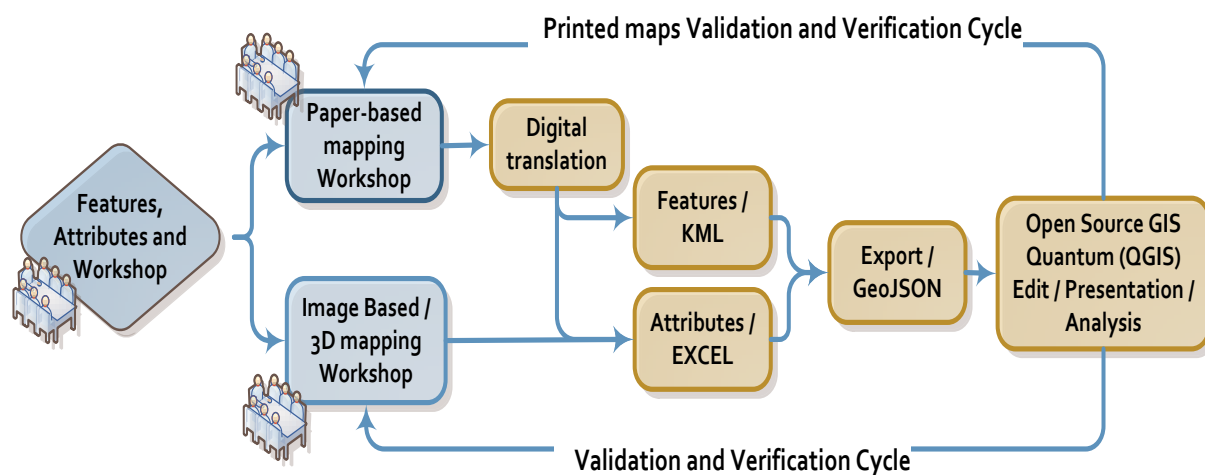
Printed maps Validation and Verification Cycle

Features, Attributes and Workshop

Paper-based mapping Workshop

Image Based / 3D mapping Workshop

Digital translation

Features / KML

Attributes / EXCEL

Export / GeoJSON

Open Source GIS Quantum (QGIS) Edit / Presentation / Analysis

Validation and Verification Cycle